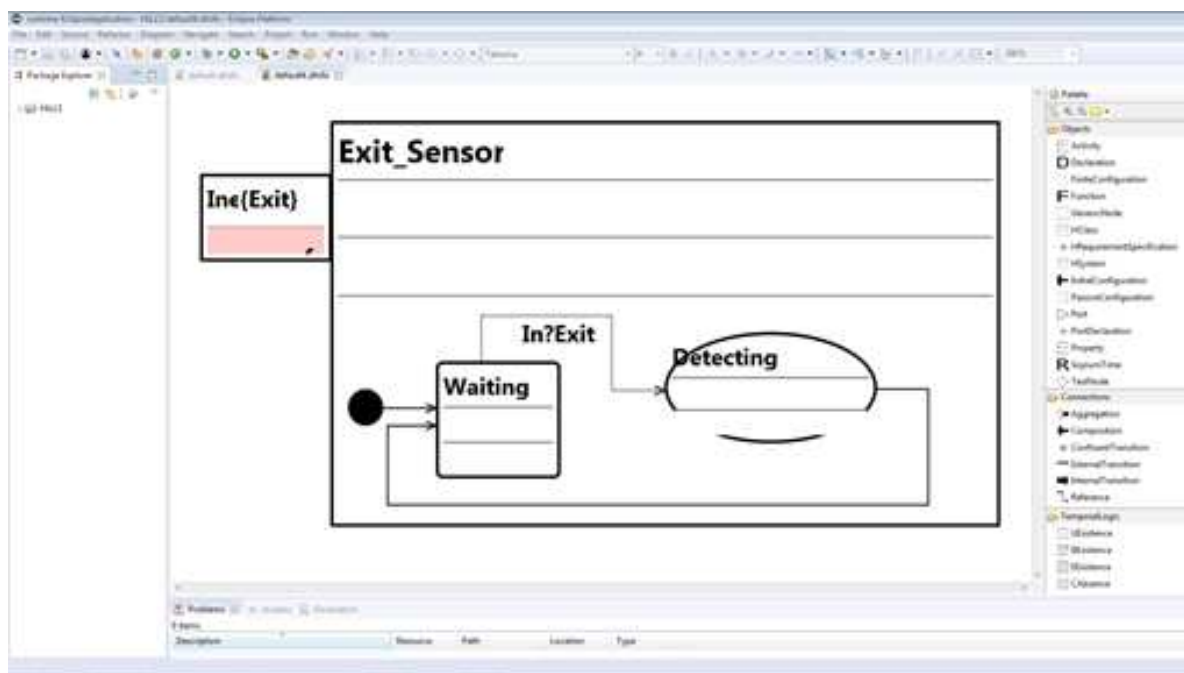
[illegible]

File Edit Source Refactor Diagram Navigate Search Project Run Window Help

Package Explorer

default.dmfs

Exit_Sensor

Ine(Exit)

In?Exit

Detecting

Waiting

Palette

Objects

Activity

Declaration

FinalConfiguration

Function

GenericNode

HClass

HRequirementSpecification

HSystem

InitialConfiguration

PassiveConfiguration

Port

PortDeclaration

Property

SojournTime

TaskNode

Connections

Aggregation

Composition

ConfluentTransition

ExternalTransition

InternalTransition

Reference

TemporalLogic

Problems

0 items

Description

Resource

Path

Location

Type